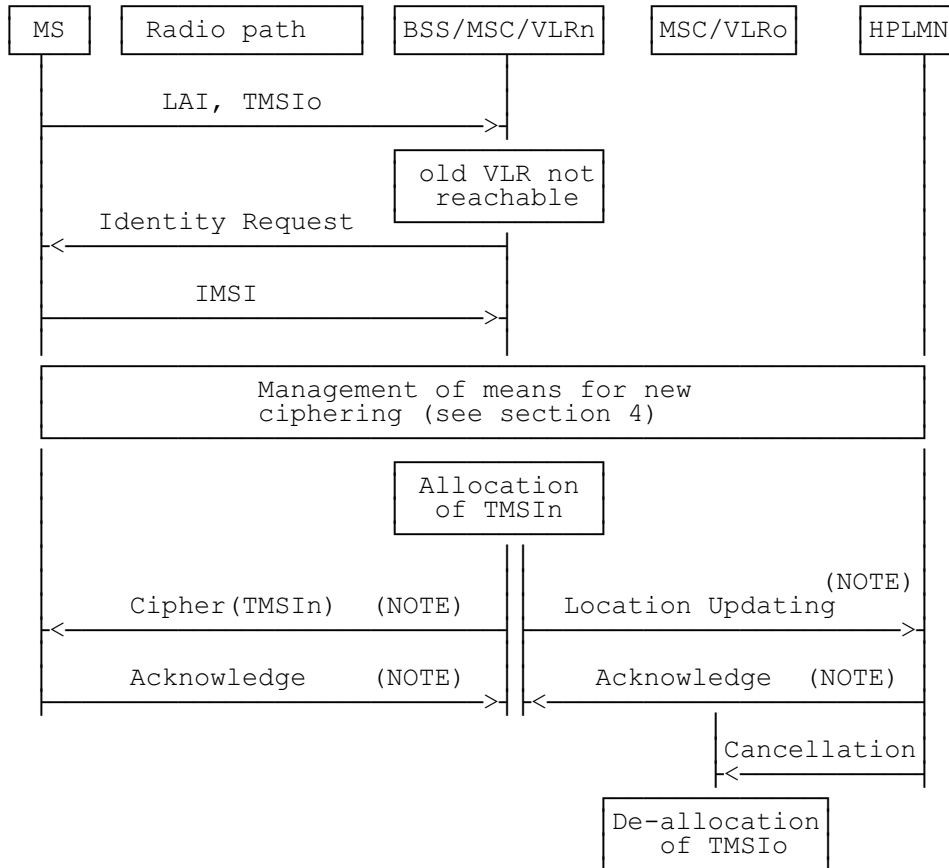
MS

Radio path

BSS/MSC/VLRn

MSC/VLRo

HPLMN

LAI, TMSIo

old VLR not reachable

Identity Request

IMSI

Management of means for new ciphering (see section 4)

Allocation of TMSIn

(NOTE)

Cipher(TMSIn) (NOTE)

Location Updating

Acknowledge (NOTE)

Acknowledge (NOTE)

Cancellation

De-allocation of TMSIo